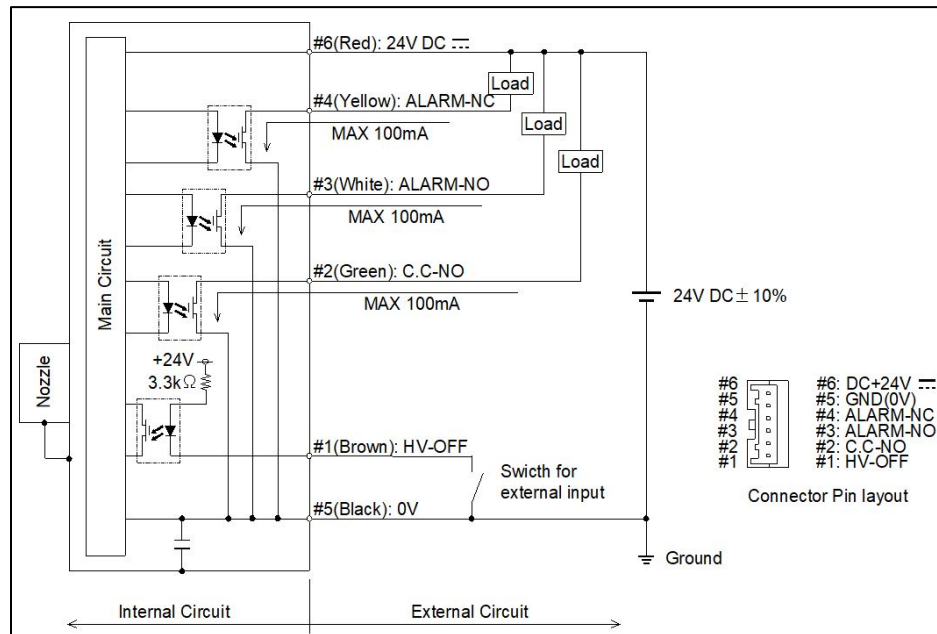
Main Circuit

Nozzle

#6(Red): 24V DC ⎓

Load

#4(Yellow): ALARM-NC

Load

MAX 100mA

Load

#3(White): ALARM-NO

MAX 100mA

#2(Green): C.C-NO

MAX 100mA

24V DC ± 10%

+24V

3.3kΩ

#1(Brown): HV-OFF

Swicth for external input

#5(Black): 0V

Ground

#6
#5
#4
#3
#2
#1

#6: DC+24V ⎓
#5: GND(0V)
#4: ALARM-NC
#3: ALARM-NO
#2: C.C-NO
#1: HV-OFF

Connector Pin layout

Internal Circuit

External Circuit